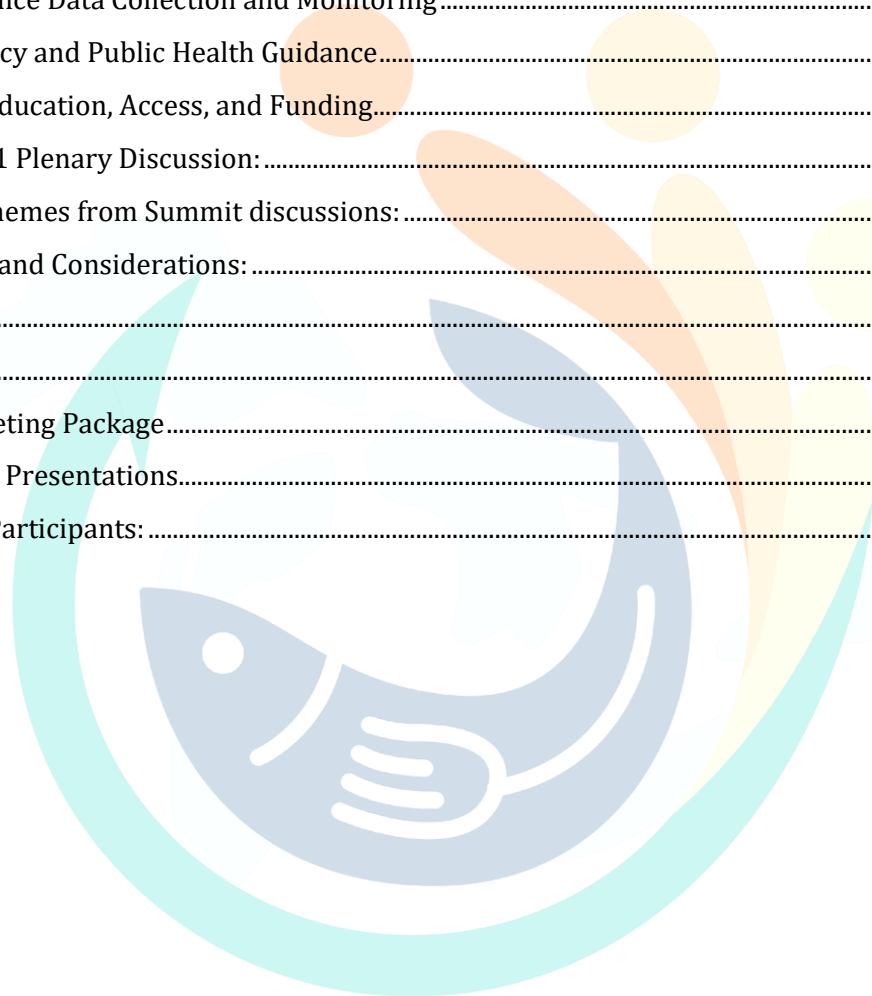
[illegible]nce Data Collection and Monitoring..........
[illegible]cy and Public Health Guidance..........
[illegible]ducation, Access, and Funding..........
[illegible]1 Plenary Discussion:..........
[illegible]hemes from Summit discussions:..........
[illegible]and Considerations:..........
..........
..........
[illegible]eting Package..........
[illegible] Presentations..........
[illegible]articipants:..........